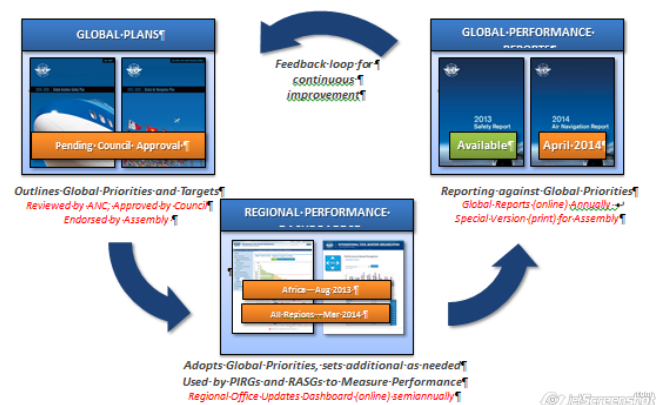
GLOBAL·PLANS¶

Pending·Council·Approval¶

Outlines·Global·Priorities·and·Targets¶
Reviewed·by·ANC,·Approved·by·Council¶
Endorsed·by·Assembly¶

Feedback·loop·for¶
continuous¶
improvement¶

GLOBAL·PERFORMANCE·REPORTS¶

2013
Safety Report

2014
Air Navigation Report

Available¶

April·2014¶

Reporting·against·Global·Priorities¶
Global·Reports·(online)·Annually
Special·Version·(print)·for·Assembly¶

REGIONAL·PERFORMANCE·DASHBOARDS¶

Africa·–·Aug·2013·¶

All·Regions·–·Mar·2014¶

Adopts·Global·Priorities,·sets·additional·as·needed¶
Used·by·PIRGs·and·RASGs·to·Measure·Performance¶
Regional·Office·Updates·Dashboard·(online)·semiannually¶